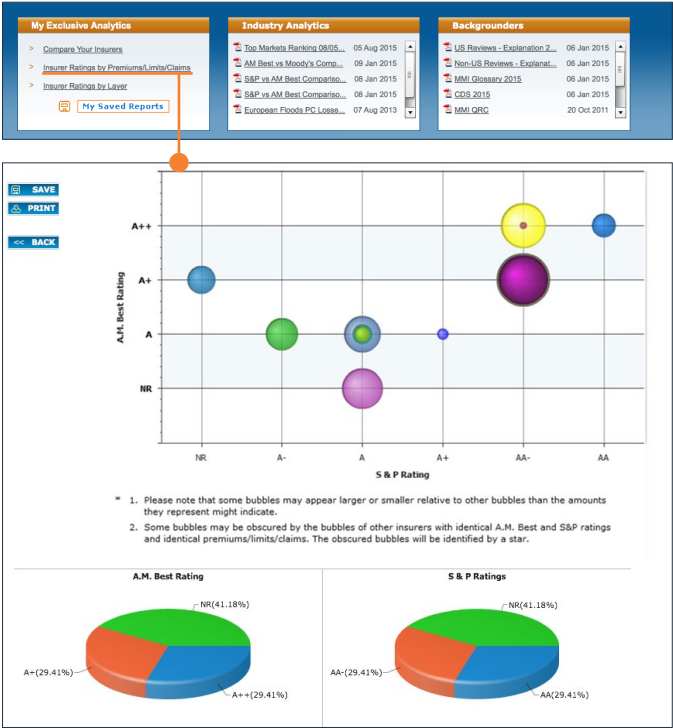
My Exclusive Analytics

> Compare Your Insurers
> Insurer Ratings by Premiums/Limits/Claims
> Insurer Ratings by Layer

My Saved Reports

Industry Analytics

| | |
|---|---|
| Top Markets Ranking 08/05... | 05 Aug 2015 |
| AM Best vs Moody's Comp... | 09 Jan 2015 |
| S&P vs AM Best Compariso... | 08 Jan 2015 |
| S&P vs AM Best Compariso... | 08 Jan 2015 |
| European Floods PC Losse... | 07 Aug 2013 |

Backgrounders

| | |
|---|---|
| US Reviews - Explanation 2... | 06 Jan 2015 |
| Non-US Reviews - Explanat... | 06 Jan 2015 |
| MMI Glossary 2015 | 06 Jan 2015 |
| CDS 2015 | 06 Jan 2015 |
| MMI QRC | 20 Oct 2011 |

SAVE
PRINT
<< BACK

A.M. Best Rating
A++
A+
A
NR

NR A- A A+ AA- AA
S & P Rating

* 1. Please note that some bubbles may appear larger or smaller relative to other bubbles than the amounts they represent might indicate.
2. Some bubbles may be obscured by the bubbles of other insurers with identical A.M. Best and S&P ratings and identical premiums/limits/claims. The obscured bubbles will be identified by a star.

A.M. Best Rating
NR(41.18%)
A+(29.41%)
A++(29.41%)

S & P Ratings
NR(41.18%)
AA-(29.41%)
AA(29.41%)